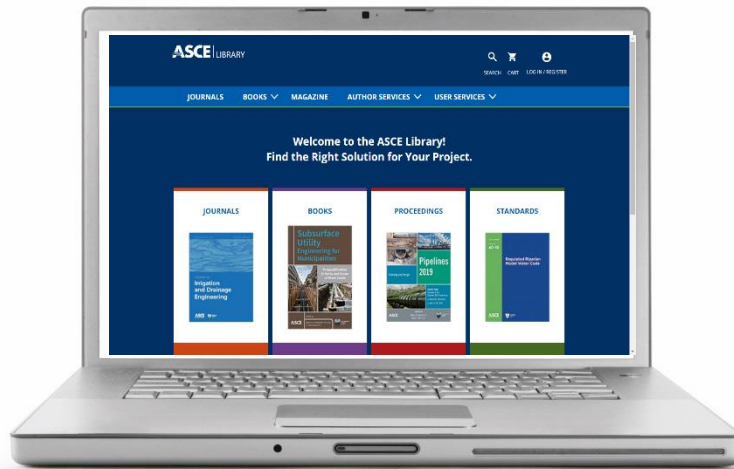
ASCE | LIBRARY

SEARCH CART LOG IN / REGISTER

JOURNALS BOOKS MAGAZINE AUTHOR SERVICES USER SERVICES

Welcome to the ASCE Library!
Find the Right Solution for Your Project.

JOURNALS

Irrigation and Drainage Engineering

ASCE

BOOKS

Subsurface Utility Engineering for Municipalities

ASCE

PROCEEDINGS

Pipelines 2019

STANDARDS

Regulated Riparian Model Water Code

ASCE